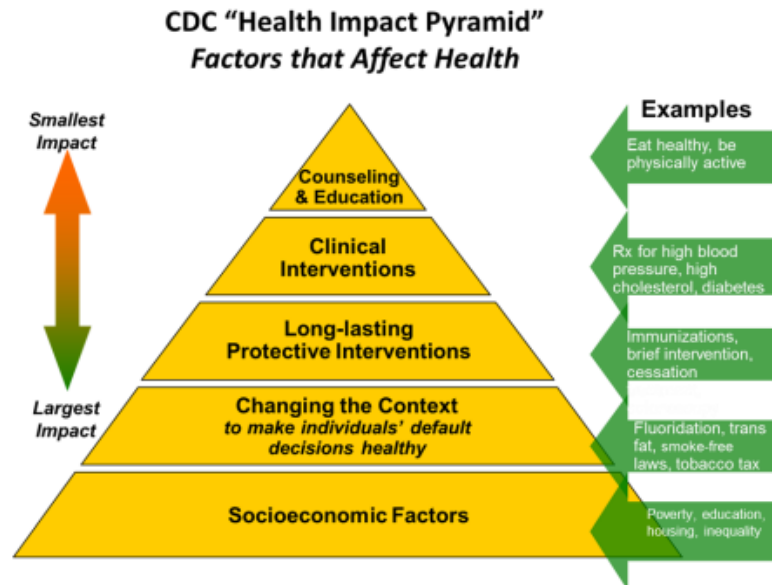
CDC “Health Impact Pyramid”
Factors that Affect Health

Smallest Impact

Largest Impact

Counseling & Education

Clinical Interventions

Long-lasting Protective Interventions

Changing the Context
to make individuals’ default decisions healthy

Socioeconomic Factors

Examples

Eat healthy, be physically active

Rx for high blood pressure, high cholesterol, diabetes

Immunizations, brief intervention, cessation

Fluoridation, trans fat, smoke-free laws, tobacco tax

Poverty, education, housing, inequality